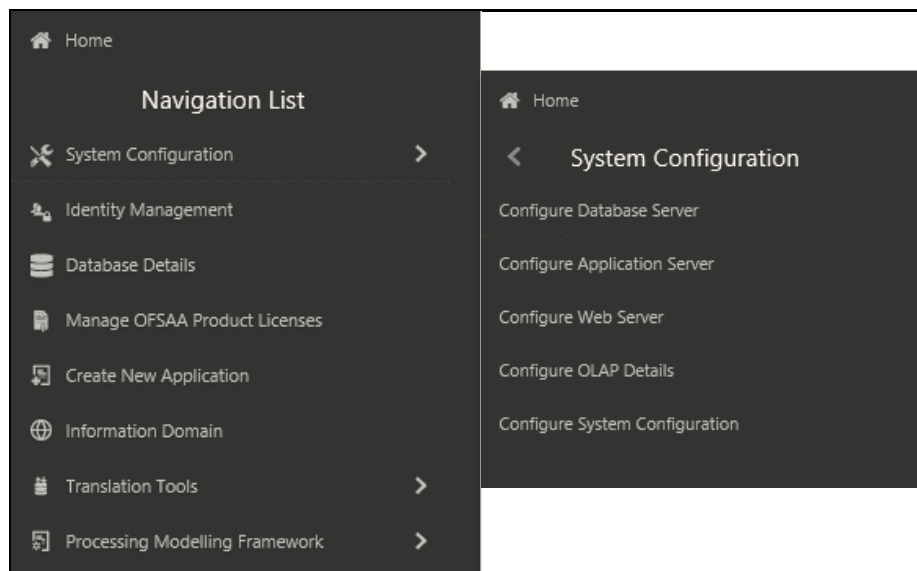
Home

Navigation List

System Configuration

Identity Management

Database Details

Manage OFSAA Product Licenses

Create New Application

Information Domain

Translation Tools

Processing Modelling Framework

Home

System Configuration

Configure Database Server

Configure Application Server

Configure Web Server

Configure OLAP Details

Configure System Configuration